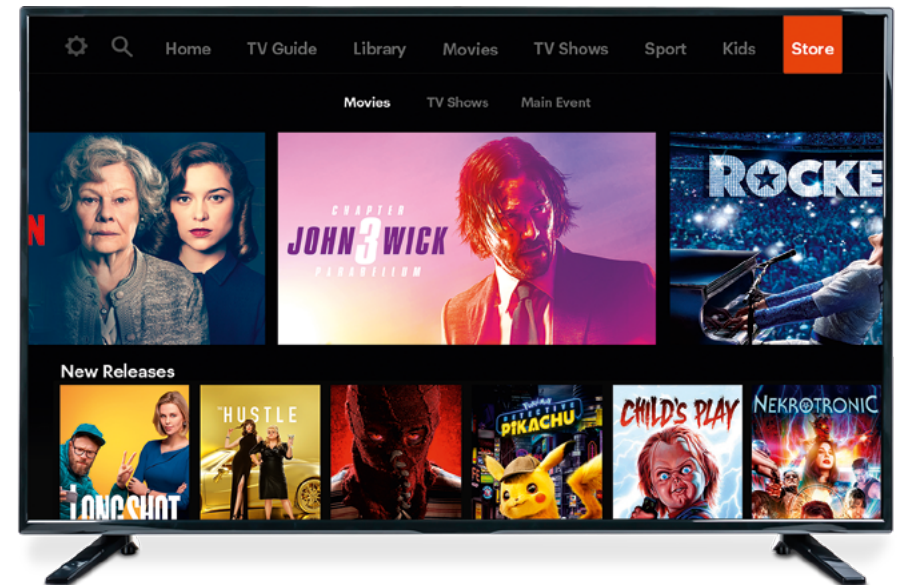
Home TV Guide Library Movies TV Shows Sport Kids Store

Movies TV Shows Main Event

CHAPTER JOHN 3 WICK PARABELLUM

ROCKE

New Releases

LONG SHOT

THE HUSTLE

DETECTIVE PIKACHU

CHILD'S PLAY

NEKROTRONIC